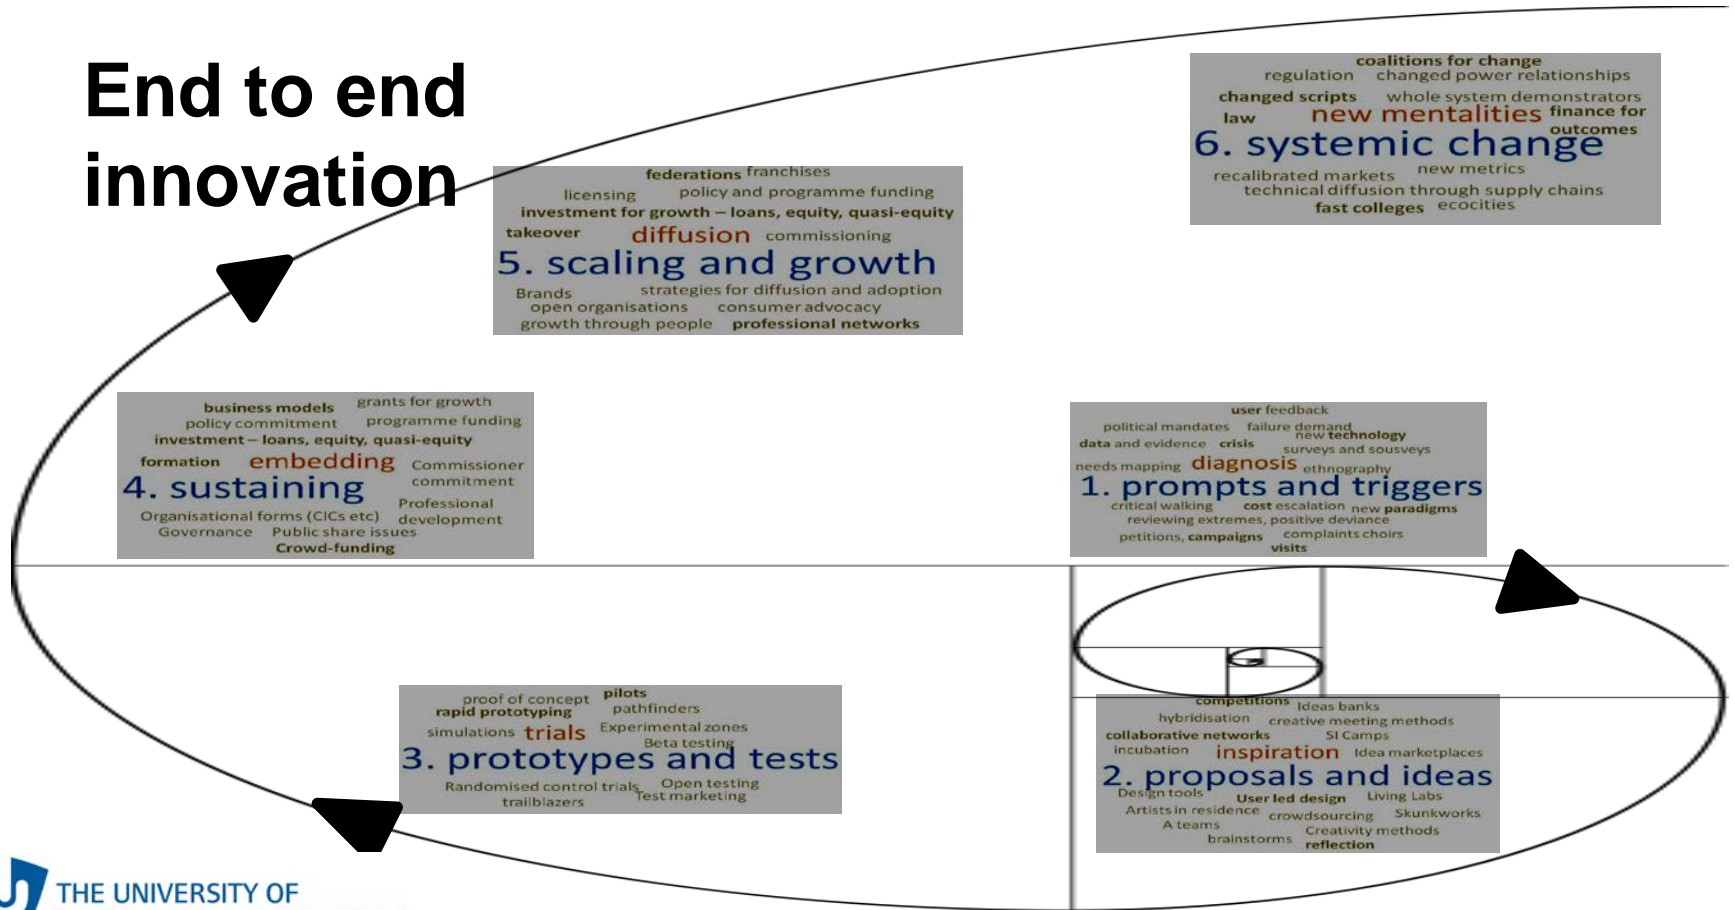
End to end innovation

coalitions for change
regulation changed power relationships
changed scripts whole system demonstrators
law new mentalities finance for outcomes
6. systemic change
recalibrated markets new metrics
technical diffusion through supply chains
fast colleges ecocities

federations franchises
licensing policy and programme funding
investment for growth – loans, equity, quasi-equity
takeover diffusion commissioning
5. scaling and growth
Brands strategies for diffusion and adoption
open organisations consumer advocacy
growth through people professional networks

business models grants for growth
policy commitment programme funding
investment – loans, equity, quasi-equity
formation embedding Commissioner commitment
4. sustaining
Professional development
Organisational forms (CICs etc)
Governance Public share issues
Crowd-funding

user feedback
political mandates failure demand
new technology
data and evidence crisis
surveys and sousveys
needs mapping diagnosis ethnography
1. prompts and triggers
critical walking cost escalation new paradigms
reviewing extremes, positive deviance
petitions, campaigns complaints choirs
visits

proof of concept pilots
rapid prototyping pathfinders
simulations trials Experimental zones
Beta testing
3. prototypes and tests
Randomised control trials Open testing
Test marketing
trailblazers

competitions Ideas banks
hybridisation creative meeting methods
collaborative networks SI Camps
incubation inspiration Idea marketplaces
2. proposals and ideas
Design tools User led design Living Labs
Artists in residence crowdsourcing Skunkworks
A teams Creativity methods
brainstorms reflection

THE UNIVERSITY OF